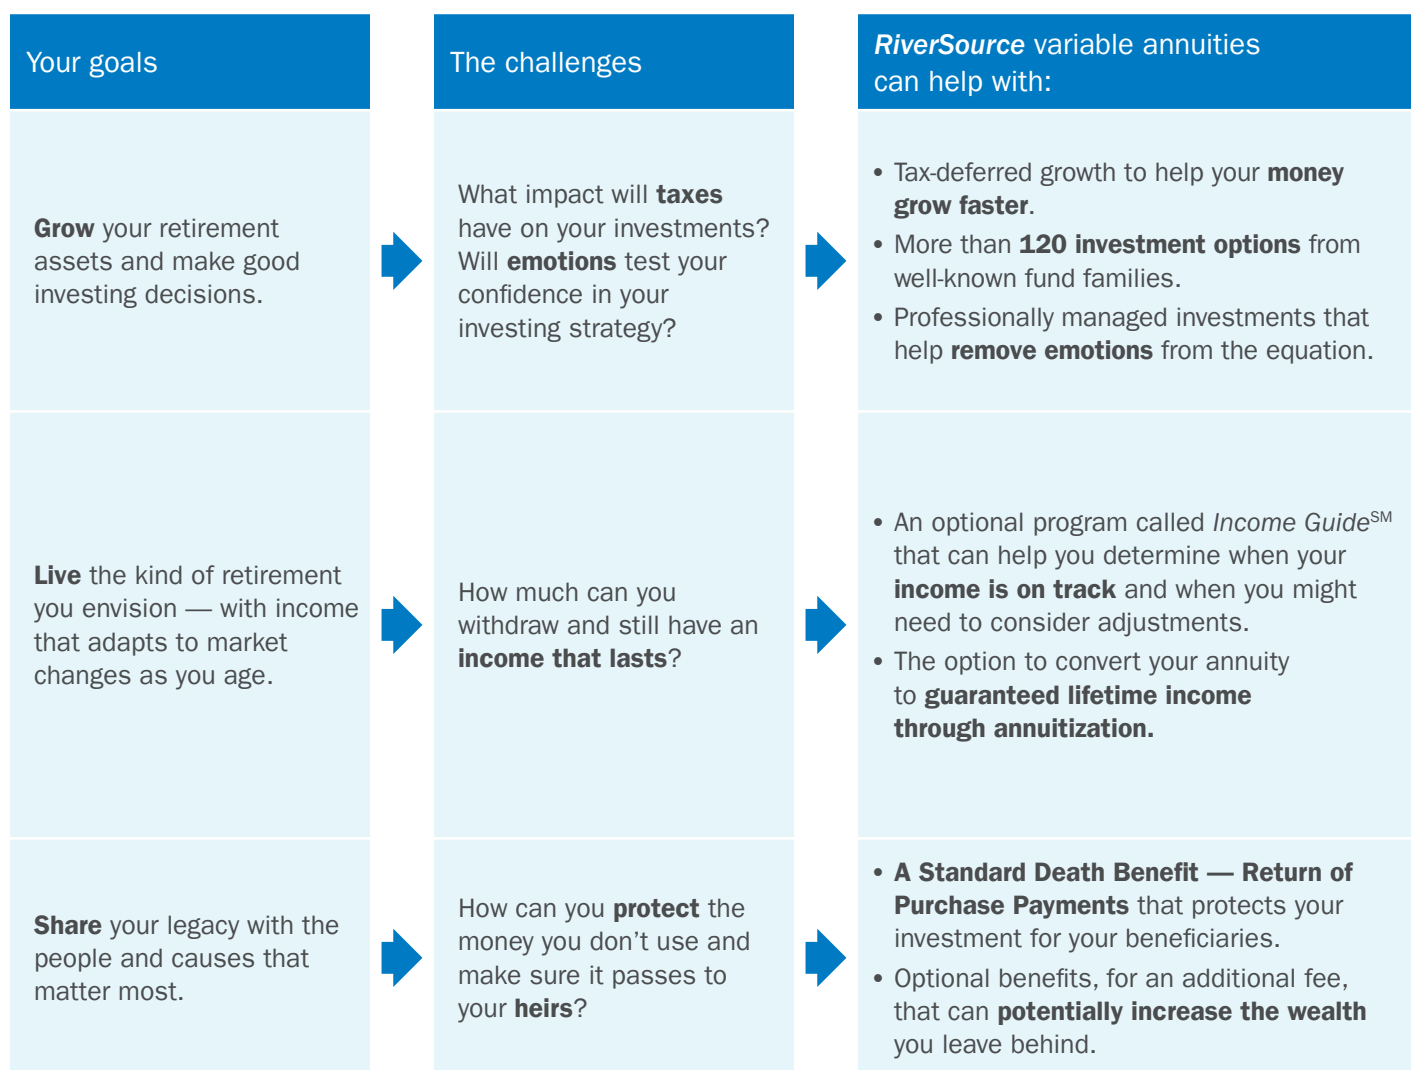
| Your goals | The challenges | RiverSource variable annuities can help with: |
|---|---|---|
| Grow your retirement assets and make good investing decisions. | What impact will taxes have on your investments? Will emotions test your confidence in your investing strategy? | • Tax-deferred growth to help your money grow faster. • More than 120 investment options from well-known fund families. • Professionally managed investments that help remove emotions from the equation. |
| Live the kind of retirement you envision — with income that adapts to market changes as you age. | How much can you withdraw and still have an income that lasts? | • An optional program called Income Guide$^{SM}$ that can help you determine when your income is on track and when you might need to consider adjustments. • The option to convert your annuity to guaranteed lifetime income through annuitization. |
| Share your legacy with the people and causes that matter most. | How can you protect the money you don't use and make sure it passes to your heirs? | • A Standard Death Benefit — Return of Purchase Payments that protects your investment for your beneficiaries. • Optional benefits, for an additional fee, that can potentially increase the wealth you leave behind. |